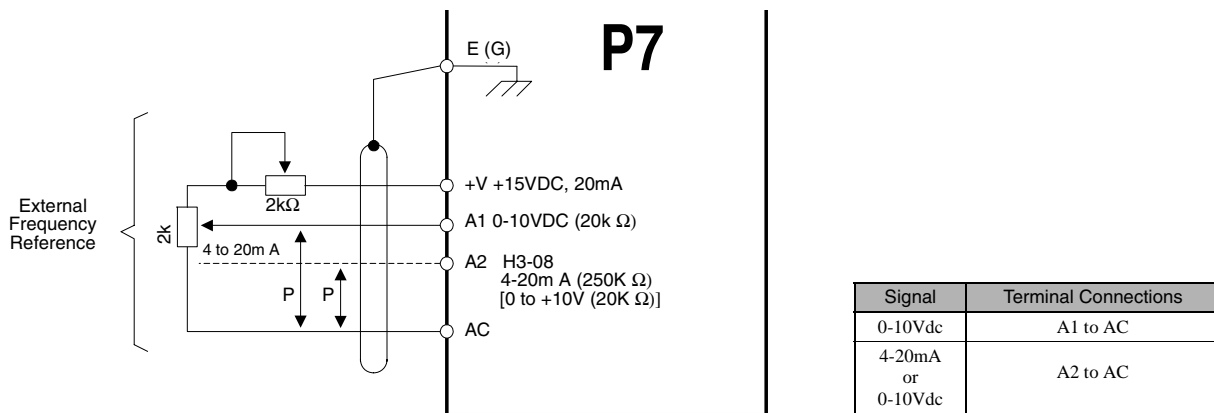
P7

E (G)

External Frequency Reference

2kΩ

2k

4 to 20m A

P P

+V +15VDC, 20mA

A1 0-10VDC (20k Ω)

A2 H3-08
4-20m A (250K Ω)
[0 to +10V (20K Ω)]

AC

| Signal | Terminal Connections |
|---|---|
| 0-10Vdc | A1 to AC |
| 4-20mA or 0-10Vdc | A2 to AC |